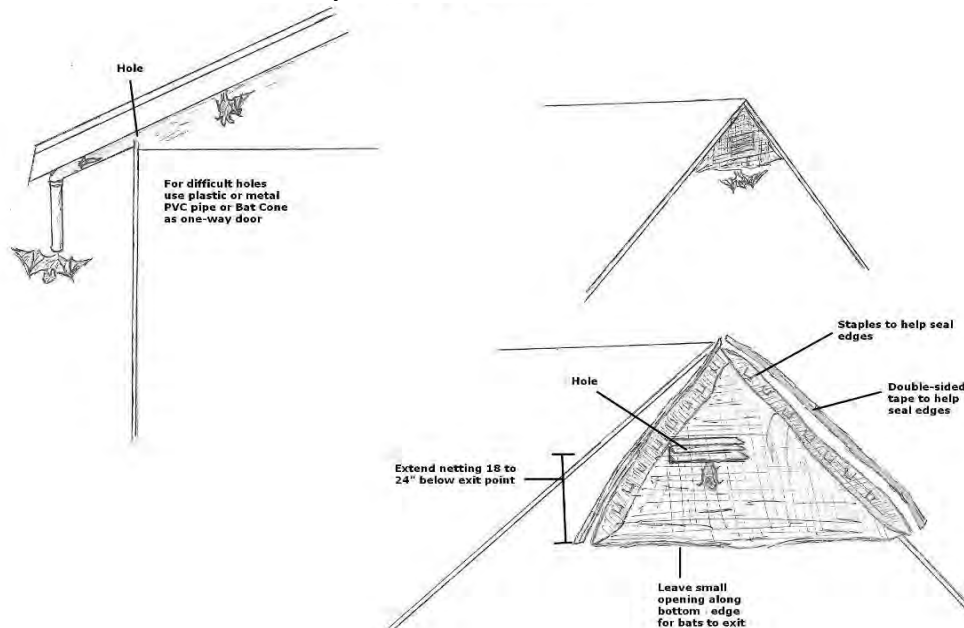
Hole

For difficult holes use plastic or metal PVC pipe or Bat Cone as one-way door

Staples to help seal edges

Hole

Double-sided tape to help seal edges

Extend netting 18 to 24" below exit point

Leave small opening along bottom edge for bats to exit